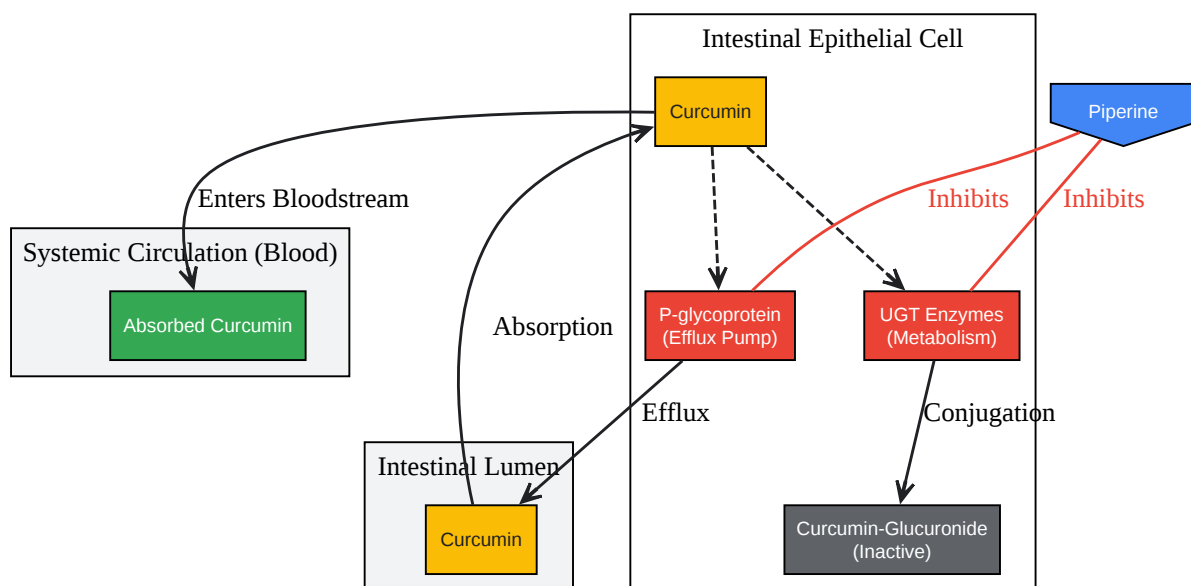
Intestinal Epithelial Cell

Curcumin

Piperine

Enters Bloodstream

Inhibits

Inhibits

Systemic Circulation (Blood)

Absorbed Curcumin

Absorption

P-glycoprotein (Efflux Pump)

UGT Enzymes (Metabolism)

Efflux

Conjugation

Intestinal Lumen

Curcumin

Curcumin-Glucuronide (Inactive)